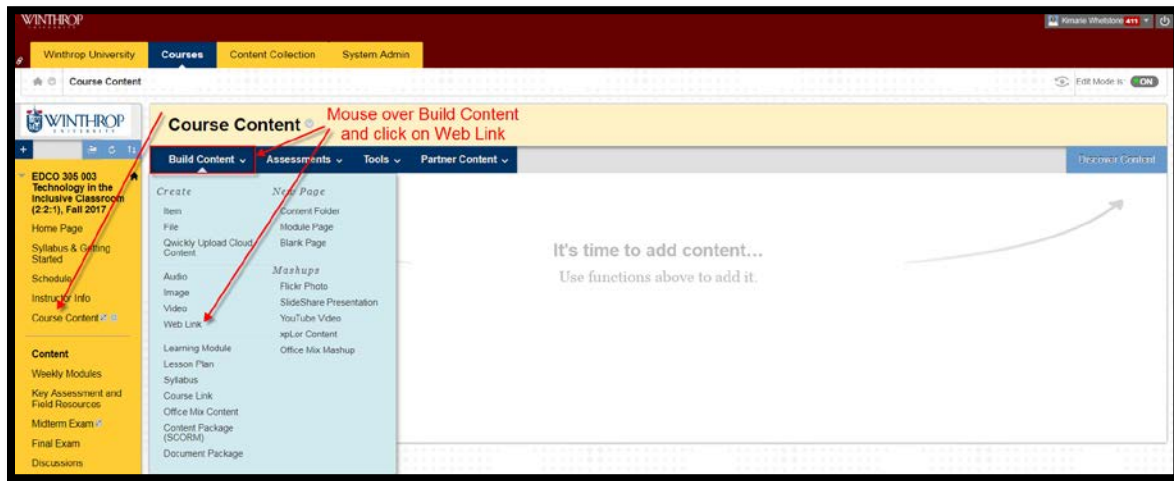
WINTHROP

Kimarie Whetstone 411

Winthrop University | Courses | Content Collection | System Admin

Course Content

Edit Mode is: ON

WINTHROP UNIVERSITY

EDCO 305 003 Technology in the Inclusive Classroom (2:2:1), Fall 2017

Home Page

Syllabus & Getting Started

Schedule

Instructor Info

Course Content

Content

Weekly Modules

Key Assessment and Field Resources

Midterm Exam

Final Exam

Discussions

Course Content

Mouse over Build Content and click on Web Link

Build Content | Assessments | Tools | Partner Content

Discover Content

Create

Item

File

Qwickly Upload Cloud Content

Audio

Image

Video

Web Link

Learning Module

Lesson Plan

Syllabus

Course Link

Office Mix Content

Content Package (SCORM)

Document Package

New Page

Content Folder

Module Page

Blank Page

Mashups

Flickr Photo

SlideShare Presentation

YouTube Video

xpLor Content

Office Mix Mashup

It's time to add content...

Use functions above to add it.